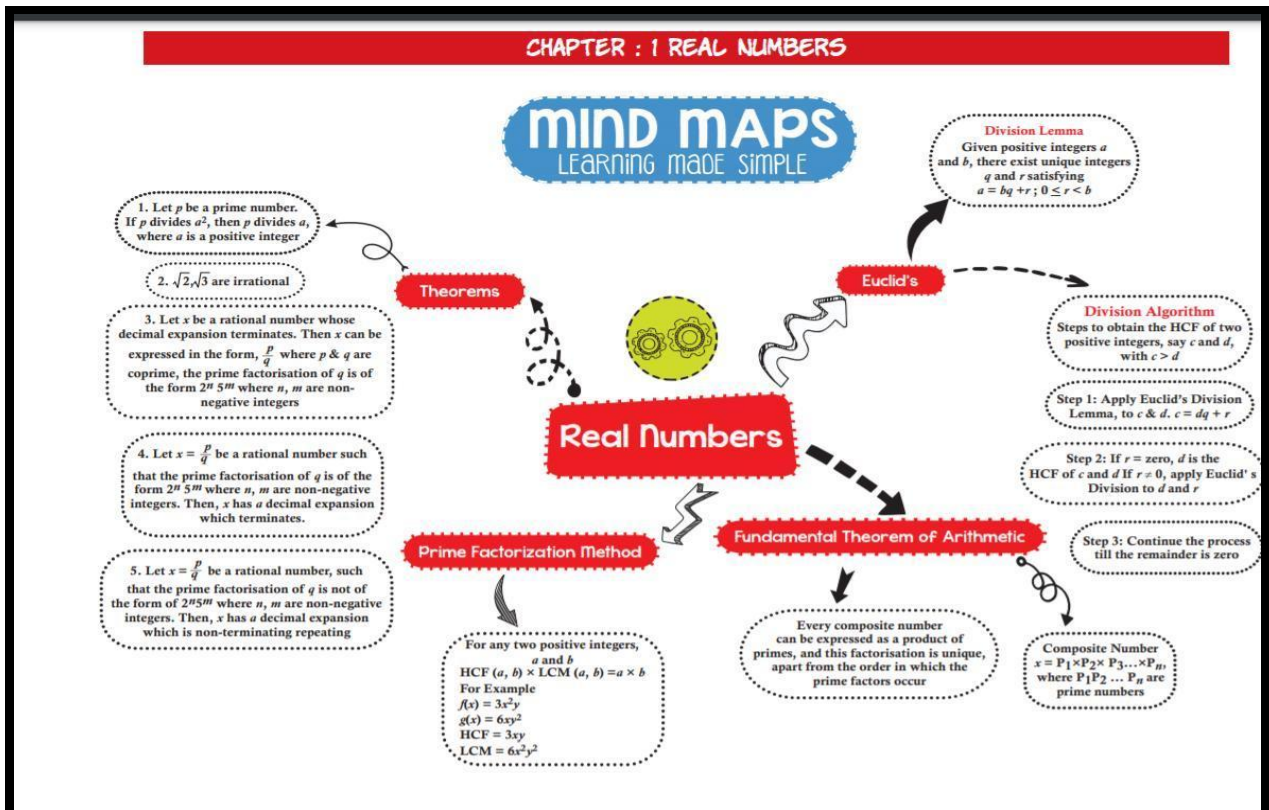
CHAPTER : 1 REAL NUMBERS

MIND MAPS
LEARNING MADE SIMPLE

Real Numbers

Theorems

1. Let $p$ be a prime number. If $p$ divides $a^2$, then $p$ divides $a$, where $a$ is a positive integer

2. $\sqrt{2}, \sqrt{3}$ are irrational

3. Let $x$ be a rational number whose decimal expansion terminates. Then $x$ can be expressed in the form, $\frac{p}{q}$ where $p$ & $q$ are coprime, the prime factorisation of $q$ is of the form $2^n 5^m$ where $n$, $m$ are non-negative integers

4. Let $x = \frac{p}{q}$ be a rational number such that the prime factorisation of $q$ is of the form $2^n 5^m$ where $n$, $m$ are non-negative integers. Then, $x$ has a decimal expansion which terminates.

5. Let $x = \frac{p}{q}$ be a rational number, such that the prime factorisation of $q$ is not of the form of $2^n 5^m$ where $n$, $m$ are non-negative integers. Then, $x$ has a decimal expansion which is non-terminating repeating

Euclid's

Division Lemma
Given positive integers $a$ and $b$, there exist unique integers $q$ and $r$ satisfying $a = bq + r$ ; $0 \leq r < b$

Division Algorithm
Steps to obtain the HCF of two positive integers, say $c$ and $d$, with $c > d$

Step 1: Apply Euclid's Division Lemma, to $c$ & $d$. $c = dq + r$

Step 2: If $r$ = zero, $d$ is the HCF of $c$ and $d$ If $r \neq 0$, apply Euclid' s Division to $d$ and $r$

Step 3: Continue the process till the remainder is zero

Prime Factorization Method

For any two positive integers, $a$ and $b$
HCF ($a$, $b$) × LCM ($a$, $b$) = $a \times b$
For Example
$f(x) = 3x^2y$
$g(x) = 6xy^2$
HCF = $3xy$
LCM = $6x^2y^2$

Fundamental Theorem of Arithmetic

Every composite number can be expressed as a product of primes, and this factorisation is unique, apart from the order in which the prime factors occur

Composite Number
$x = P_1 \times P_2 \times P_3 \ldots \times P_n$, where $P_1P_2 \ldots P_n$ are prime numbers